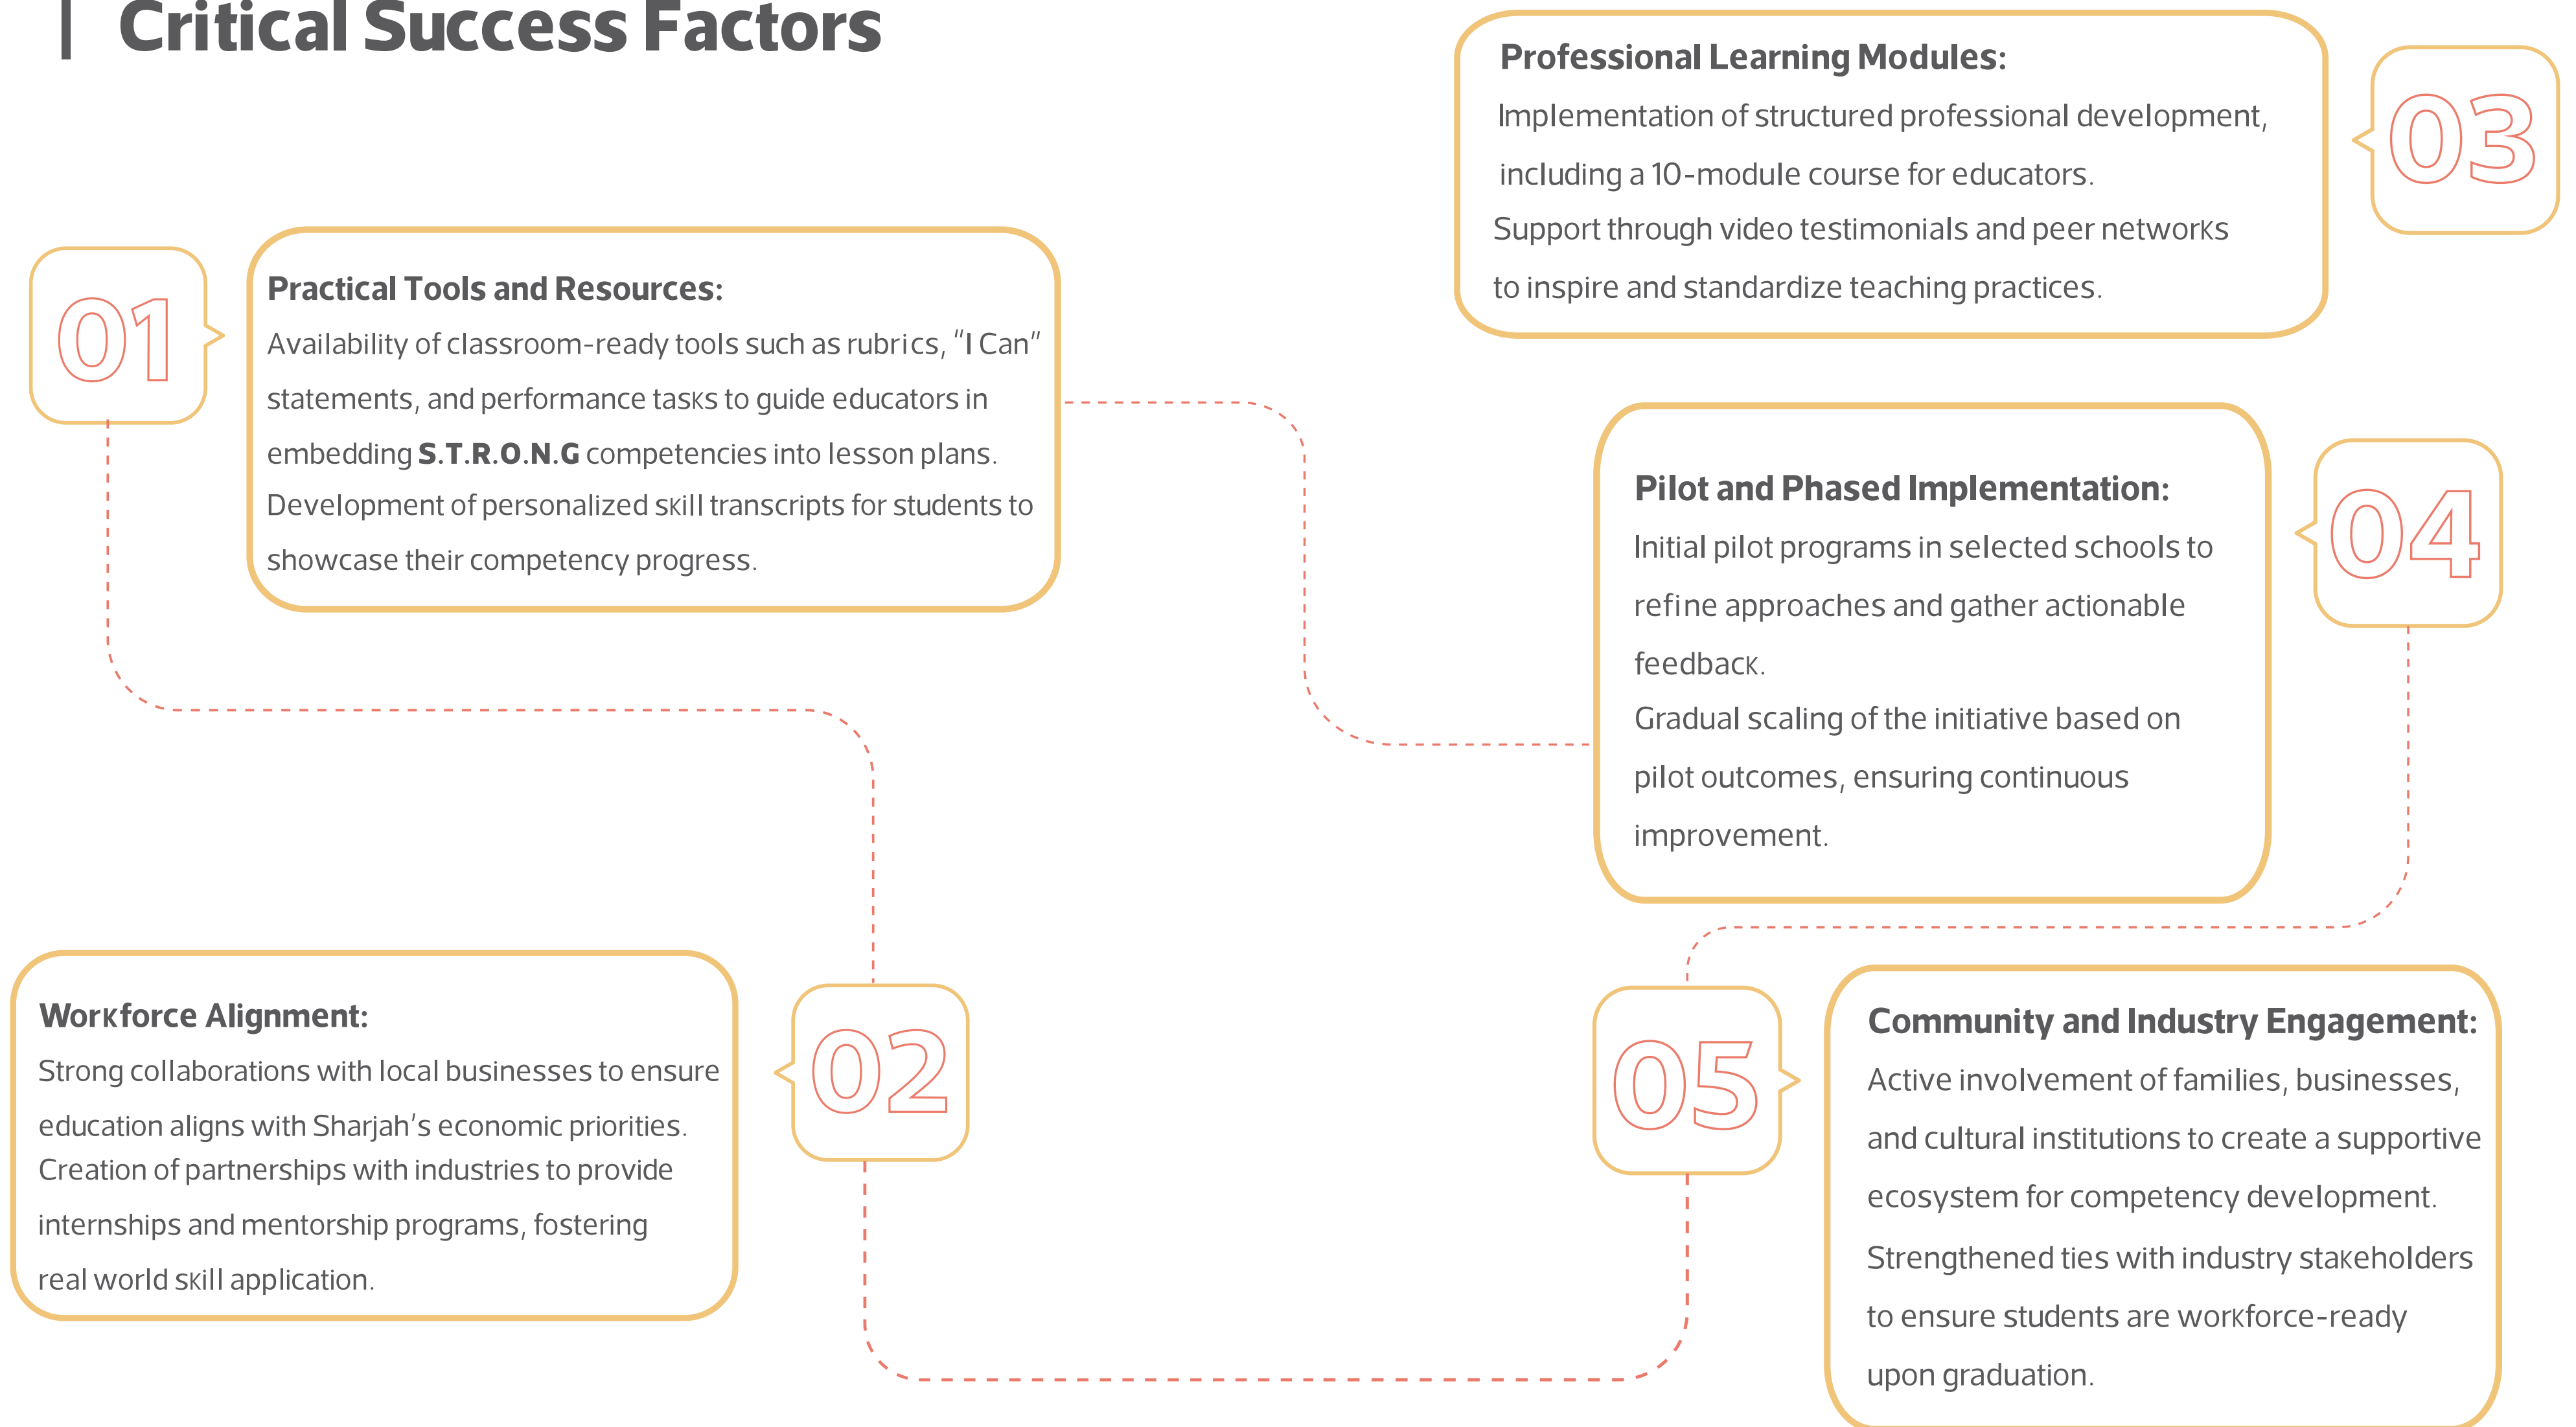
Critical Success Factors

01

Practical Tools and Resources:
Availability of classroom-ready tools such as rubrics, "I Can" statements, and performance tasks to guide educators in embedding **S.T.R.O.N.G** competencies into lesson plans.
Development of personalized skill transcripts for students to showcase their competency progress.

02

Workforce Alignment:
Strong collaborations with local businesses to ensure education aligns with Sharjah's economic priorities.
Creation of partnerships with industries to provide internships and mentorship programs, fostering real world skill application.

03

Professional Learning Modules:
Implementation of structured professional development, including a 10-module course for educators.
Support through video testimonials and peer networks to inspire and standardize teaching practices.

04

Pilot and Phased Implementation:
Initial pilot programs in selected schools to refine approaches and gather actionable feedback.
Gradual scaling of the initiative based on pilot outcomes, ensuring continuous improvement.

05

Community and Industry Engagement:
Active involvement of families, businesses, and cultural institutions to create a supportive ecosystem for competency development.
Strengthened ties with industry stakeholders to ensure students are workforce-ready upon graduation.